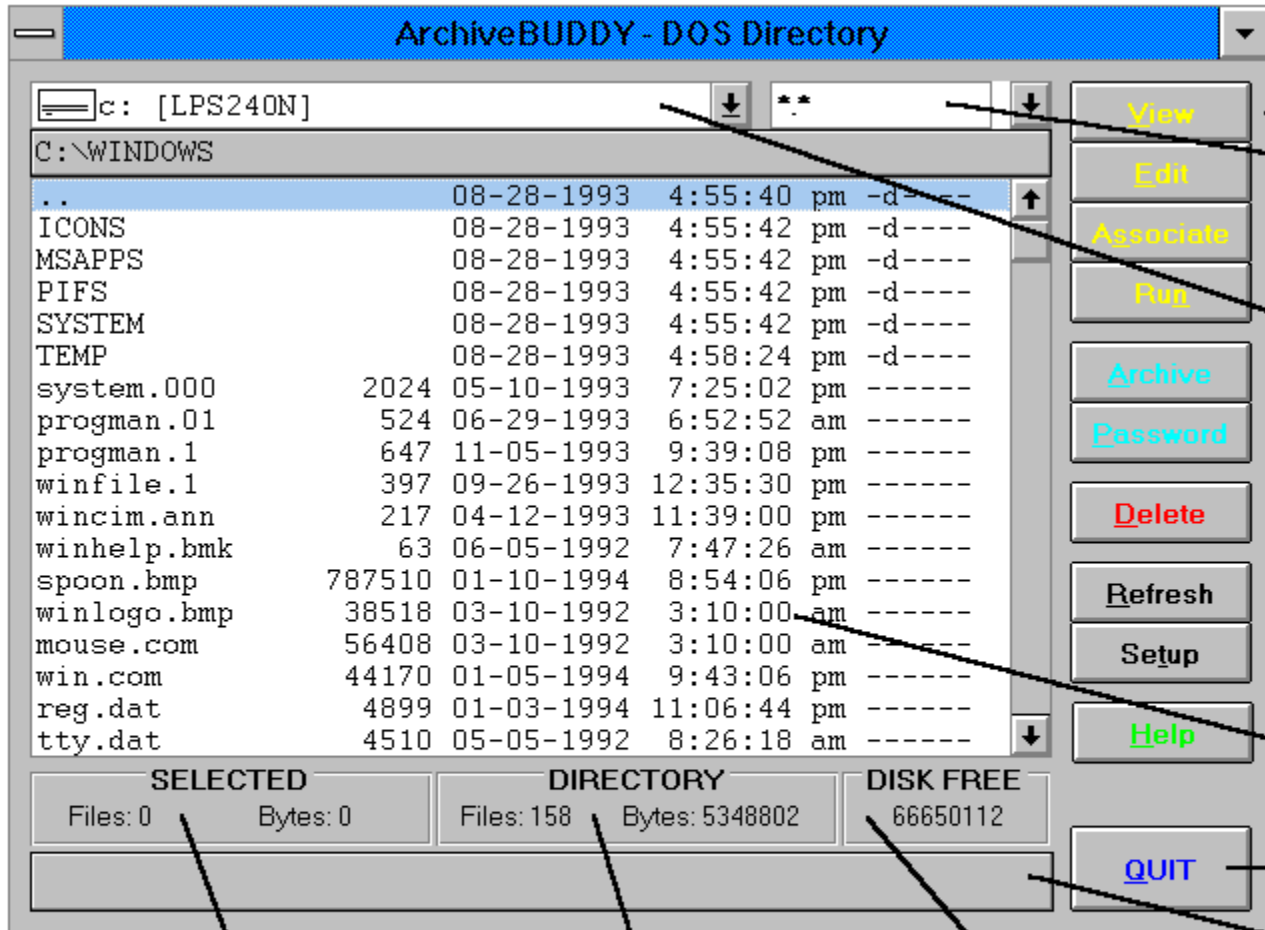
ArchiveBUDDY - DOS Directory

c: [LPS240N]

*.*

C:\WINDOWS

| | | | | |
|---|---|---|---|---|
| .. | | 08-28-1993 | 4:55:40 pm | -d---- |
| ICONS | | 08-28-1993 | 4:55:42 pm | -d---- |
| MSAPPS | | 08-28-1993 | 4:55:42 pm | -d---- |
| PIFS | | 08-28-1993 | 4:55:42 pm | -d---- |
| SYSTEM | | 08-28-1993 | 4:55:42 pm | -d---- |
| TEMP | | 08-28-1993 | 4:58:24 pm | -d---- |
| system.000 | 2024 | 05-10-1993 | 7:25:02 pm | ------ |
| progman.01 | 524 | 06-29-1993 | 6:52:52 am | ------ |
| progman.1 | 647 | 11-05-1993 | 9:39:08 pm | ------ |
| winfile.1 | 397 | 09-26-1993 | 12:35:30 pm | ------ |
| wincim.ann | 217 | 04-12-1993 | 11:39:00 pm | ------ |
| winhelp.bmk | 63 | 06-05-1992 | 7:47:26 am | ------ |
| spoon.bmp | 787510 | 01-10-1994 | 8:54:06 pm | ------ |
| winlogo.bmp | 38518 | 03-10-1992 | 3:10:00 am | ------ |
| mouse.com | 56408 | 03-10-1992 | 3:10:00 am | ------ |
| win.com | 44170 | 01-05-1994 | 9:43:06 pm | ------ |
| reg.dat | 4899 | 01-03-1994 | 11:06:44 pm | ------ |
| tty.dat | 4510 | 05-05-1992 | 8:26:18 am | ------ |

View
Edit
Associate
Run
Archive
Password
Delete
Refresh
Setup
Help

SELECTED
Files: 0 Bytes: 0

DIRECTORY
Files: 158 Bytes: 5348802

DISK FREE
66650112

QUIT